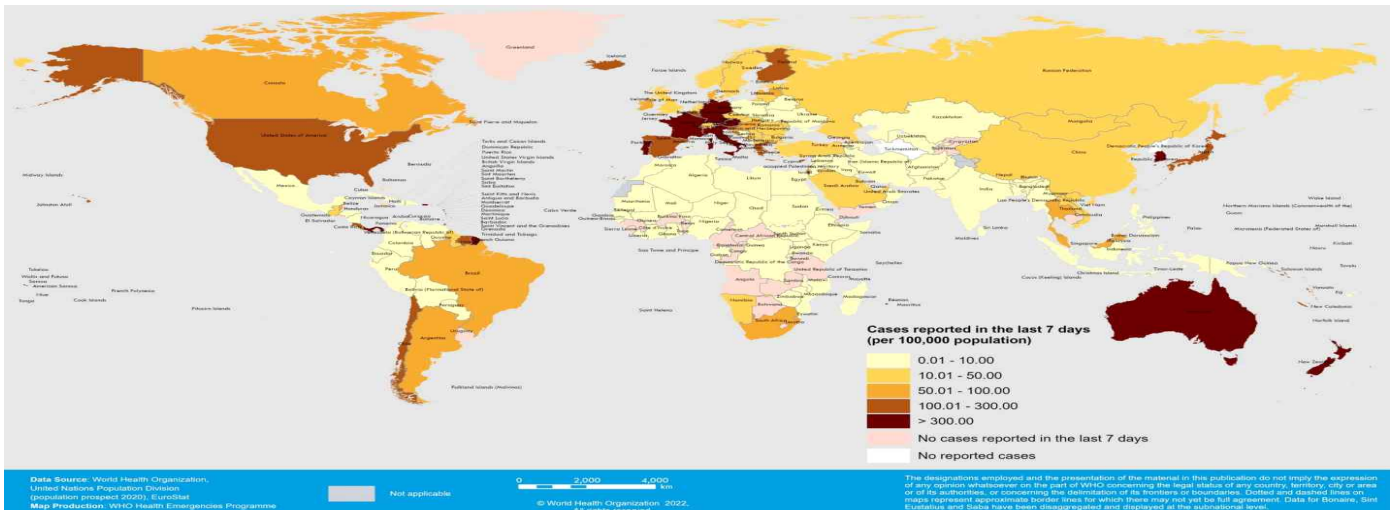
Greenland
Iceland
Faroe Islands
Canada
Russian Federation
The United Kingdom
Saint Pierre and Miquelon
United States of America
Kazakhstan
Mongolia
China
Bermuda
Turks and Caicos Islands
Dominican Republic
Puerto Rico
United States Virgin Islands
British Virgin Islands
Anguilla
Saint Martin
Saint Barthélemy
Midway Islands
Bahamas
Mexico
Cuba
Haiti
Johnston Atoll
Cayman Islands
Belize
Jamaica
Honduras
Guatemala
El Salvador
Nicaragua
Costa Rica
Saint Kitts and Nevis
Antigua and Barbuda
Montserrat
Guadeloupe
Dominica
Martinique
Saint Lucia
Barbados
Saint Vincent and the Grenadines
Grenada
Trinidad and Tobago
French Guiana
Cabo Verde
Colombia
Ecuador
Peru
Brazil
Bolivia (Plurinational State of)
Paraguay
Uruguay
Argentina
Chile
Falkland Islands (Malvinas)
Tokelau
Wallis and Futuna
Samoa
American Samoa
Niue
Tonga
Cook Islands
French Polynesia
Pitcairn Islands
Saint Helena
Algeria
Libya
Egypt
Mauritania
Mali
Niger
Chad
Sudan
Senegal
Guinea-Bissau
Sierra Leone
Côte d'Ivoire
Burkina Faso
Ghana
Nigeria
Benin
Liberia
Togo
Central African Republic
Ethiopia
Somalia
Djibouti
Eritrea
Sao Tome and Principe
Equatorial Guinea
Gabon
Congo
Democratic Republic of the Congo
Uganda
Kenya
Rwanda
Burundi
United Republic of Tanzania
Angola
Zambia
Malawi
Mozambique
Comoros
Madagascar
Zimbabwe
Namibia
Botswana
South Africa
Eswatini
Lesotho
Seychelles
Mauritius
Réunion
Maldives
Sri Lanka
India
Nepal
Bhutan
Bangladesh
Myanmar
Lao People's Democratic Republic
Thailand
Cambodia
Viet Nam
Philippines
Malaysia
Singapore
Brunei Darussalam
Indonesia
Timor-Leste
Papua New Guinea
Solomon Islands
Cocos (Keeling) Islands
Christmas Island
Saudi Arabia
Yemen
Oman
Qatar
United Arab Emirates
Kuwait
Iraq
Iran (Islamic Republic of)
Afghanistan
Pakistan
Turkmenistan
Uzbekistan
Kyrgyzstan
Tajikistan
Georgia
Azerbaijan
Armenia
Turkey
Syrian Arab Republic
Lebanon
Israel
Jordan
occupied Palestinian territory
Democratic People's Republic of Korea
Republic of Korea
Japan
Guam
Northern Mariana Islands (Commonwealth of the)
Wake Island
Palau
Micronesia (Federated States of)
Marshall Islands
Kiribati
Nauru
Tuvalu
Vanuatu
Fiji
New Caledonia
Norfolk Island
Australia
New Zealand
Cases reported in the last 7 days (per 100,000 population)
0.01 - 10.00
10.01 - 50.00
50.01 - 100.00
100.01 - 300.00
> 300.00
No cases reported in the last 7 days
No reported cases
Data Source: World Health Organization, United Nations Population Division (population prospect 2020), EuroStat
Map Production: WHO Health Emergencies Programme
Not applicable
0 2,000 4,000 km
© World Health Organization 2022, All rights reserved
The designations employed and the presentation of the material in this publication do not imply the expression of any opinion whatsoever on the part of WHO concerning the legal status of any country, territory, city or area or of its authorities, or concerning the delimitation of its frontiers or boundaries. Dotted and dashed lines on maps represent approximate border lines for which there may not yet be full agreement. Data for Bonaire, Sint Eustatius and Saba have been disaggregated and displayed at the subnational level.